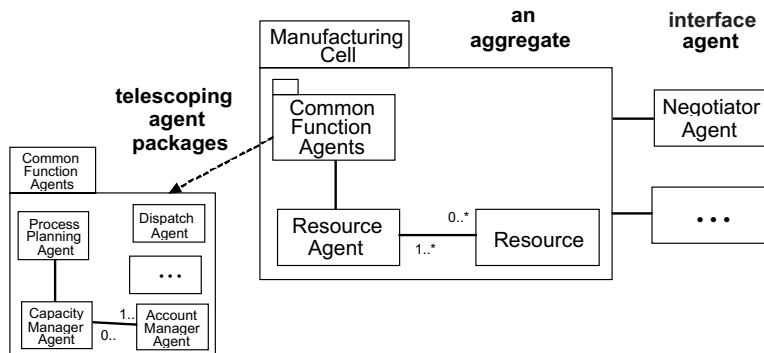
Manufacturing Cell

an aggregate

interface agent

telescoping agent packages

Common Function Agents

Negotiator Agent

Resource Agent

0..*

1..*

Resource

...

Common Function Agents

Process Planning Agent

Dispatch Agent

...

Capacity Manager Agent

1..

0..

Account Manager Agent